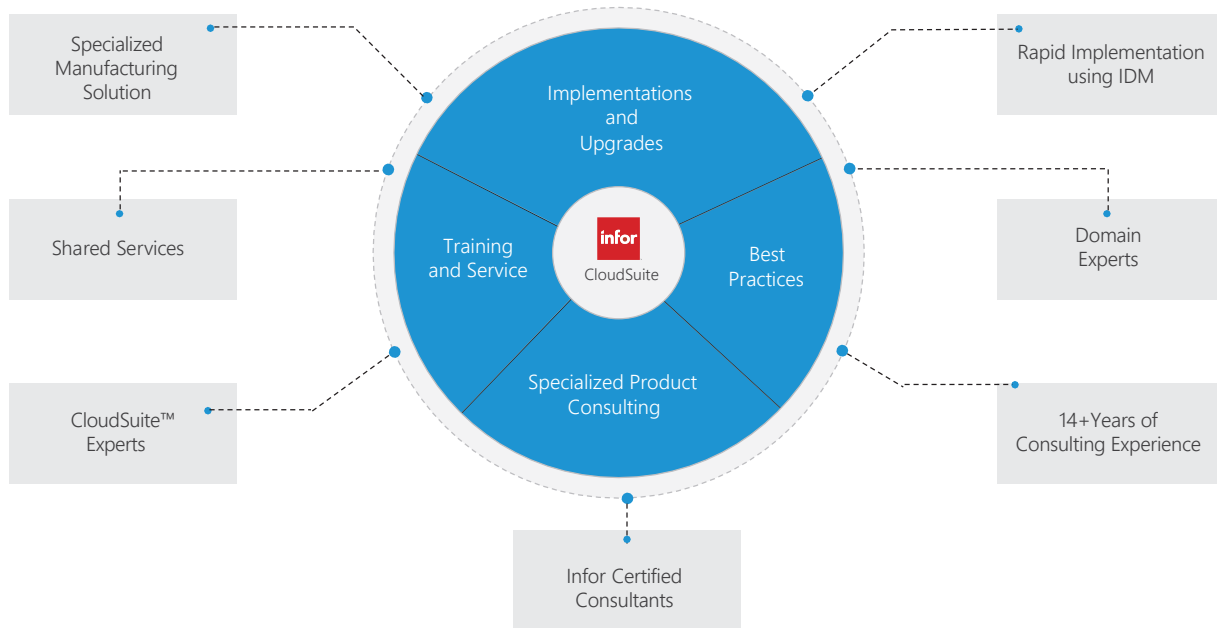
Specialized Manufacturing Solution

Rapid Implementation using IDM

Implementations and Upgrades

Shared Services

Training and Service

infor
CloudSuite

Best Practices

Domain Experts

Specialized Product Consulting

CloudSuite™ Experts

14+Years of Consulting Experience

Infor Certified Consultants